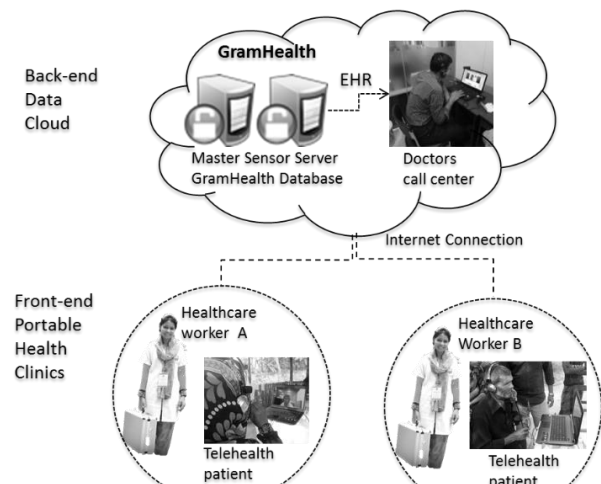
Back-end Data Cloud

GramHealth

EHR

Master Sensor Server GramHealth Database

Doctors call center

Internet Connection

Front-end Portable Health Clinics

Healthcare worker A

Telehealth patient

Healthcare Worker B

Telehealth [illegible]